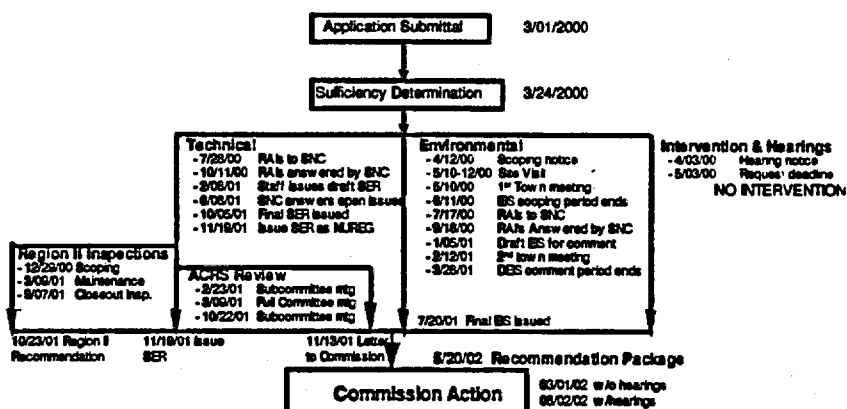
Application Submittal 3/01/2000

Sufficiency Determination 3/24/2000

Technical
-7/28/00 RAIs to SNC
-10/11/00 RAIs answered by SNC
-2/05/01 Staff issues draft SER
-6/05/01 SNC answers open issues
-10/05/01 Final SER issued
-11/19/01 Issue SER as NUREG

Environmental
-4/12/00 Scoping notice
-5/10-12/00 Site Visit
-5/10/00 1st Town meeting
-6/11/00 EIS scoping period ends
-7/17/00 RAIs to SNC
-9/18/00 RAIs Answered by SNC
-1/05/01 Draft EIS for comment
-2/12/01 2nd town meeting
-3/28/01 DEIS comment period ends

Intervention & Hearings
-4/03/00 Hearing notice
-5/03/00 Request deadline
NO INTERVENTION

Region II Inspections
-12/29/00 Scoping
-3/09/01 Maintenance
-8/07/01 Closeout Insp.

ACRS Review
-2/23/01 Subcommittee mtg
-3/09/01 Full Committee mtg
-10/22/01 Subcommittee mtg

7/20/01 Final EIS issued

10/23/01 Region II Recommendation

11/19/01 Issue SER

11/13/01 Letter to Commission

8/20/02 Recommendation Package

Commission Action

03/01/02 w/o hearings
06/02/02 w/hearings